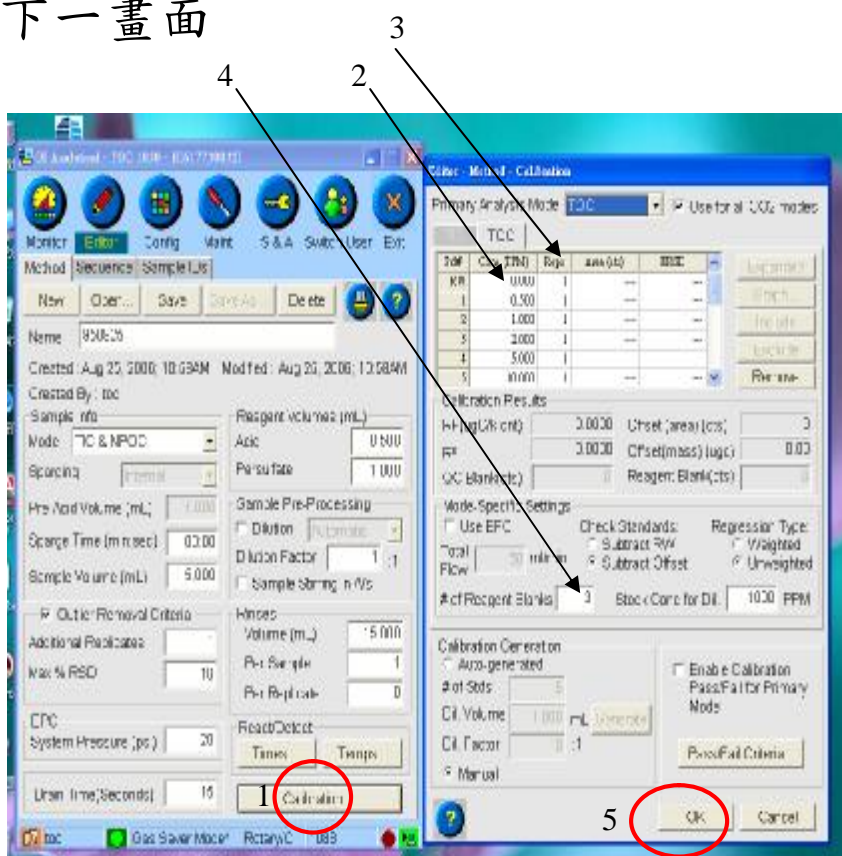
下一畫面

3
4
2

Editor - Method - TOC 1000

Monitor Editor Config Maint S & A Switch User Exit
Method Sequence Sample Lists

New Open... Save Save As Delete

Name 850625

Created: Aug 25, 2006; 10:59AM Modified: Aug 26, 2006; 10:58AM
Created By: toc

Sample Info
Mode TC & NPOC
Sparging Internal
Pre Acid Volume (mL) 1.000
Sparge Time (minsec) 03:00
Sample Volume (mL) 5.000

Reagent Volumes (mL)
Acid 0.500
Persulfate 1.000

Sample Pre-Processing
Dilution Automatic
Dilution Factor 1 :1
Sample Stirring in IVs

Outlier Removal Criteria
Additional Replicates
Max % RSD 10

Rinses
Volume (mL) 15.000
Per Sample 1
Per Replicate 0

EPC
System Pressure (psi) 20

React/Detect
Times Temps

Drain Time(Seconds) 15

1 Calibration

toc Gas Saver Mode RotaryIC 083

Editor - Method - Calibration
Primary Analysis Mode TOC Use for all CO2 modes
TOC

| Std# | Conc (PPM) | Reps | area (cts) | RSD |
|---|---|---|---|---|
| RW | 0.000 | 1 | --- | --- |
| 1 | 0.500 | 1 | --- | --- |
| 2 | 1.000 | 1 | --- | --- |
| 3 | 2.000 | 1 | --- | --- |
| 4 | 5.000 | 1 | --- | --- |
| 5 | 10.000 | 1 | --- | --- |

Customize Graph Include Exclude Rename

Calibration Results
Offset (area) (cts) 0
R² 0.0000 Offset(mass) (ugC) 0.00
QC Blank(cts) 0 Reagent Blank(cts) 0

Mode-Specific Settings
Use EFC
Total Flow 50 ml/min
Check Standards: Subtract RW Subtract Offset
Regression Type: Weighted Unweighted
# of Reagent Blanks 3 Stock Conc for Dil. 1000 PPM

Calibration Generation
Auto-generated
# of Stds 5
Cal. Volume 1.000 mL Generate
Cal. Factor 0 :1
Manual

Enable Calibration Pass/Fail for Primary Mode
Pass/Fail Criteria

5 OK Cancel